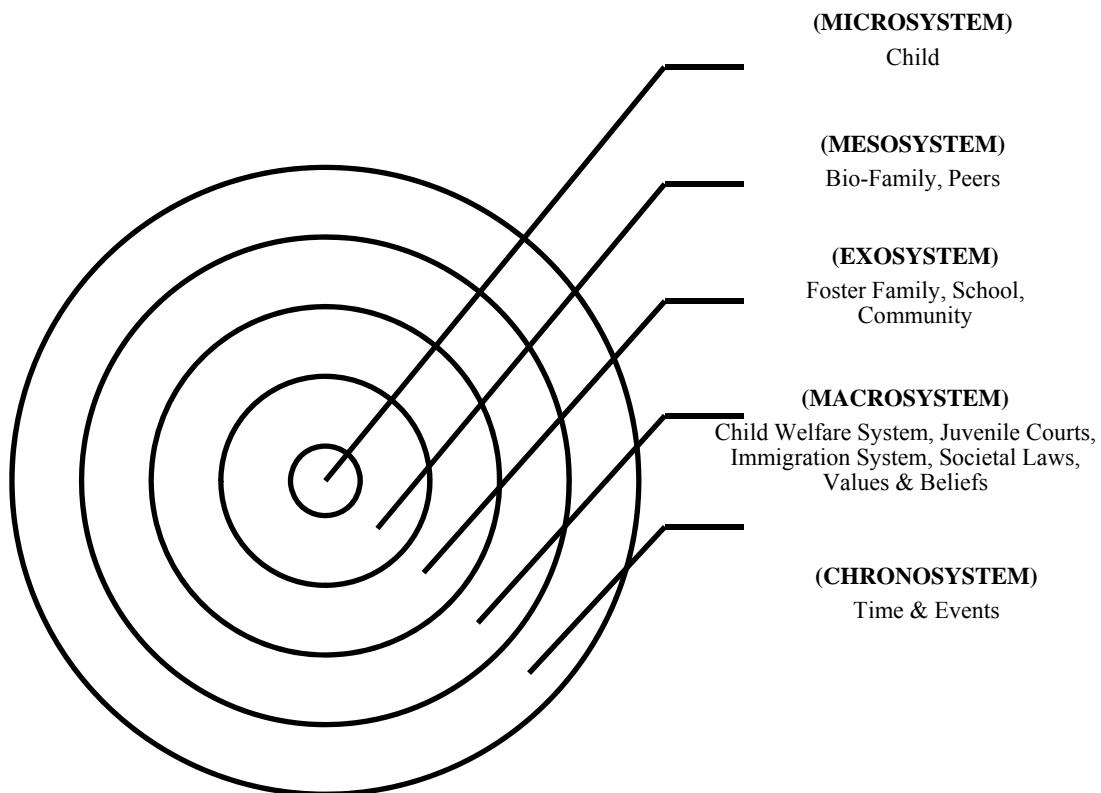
(MICROSYSTEM)
Child

(MESOSYSTEM)
Bio-Family, Peers

(EXOSYSTEM)
Foster Family, School, Community

(MACROSYSTEM)
Child Welfare System, Juvenile Courts, Immigration System, Societal Laws, Values & Beliefs

(CHRONOSYSTEM)
Time & Events